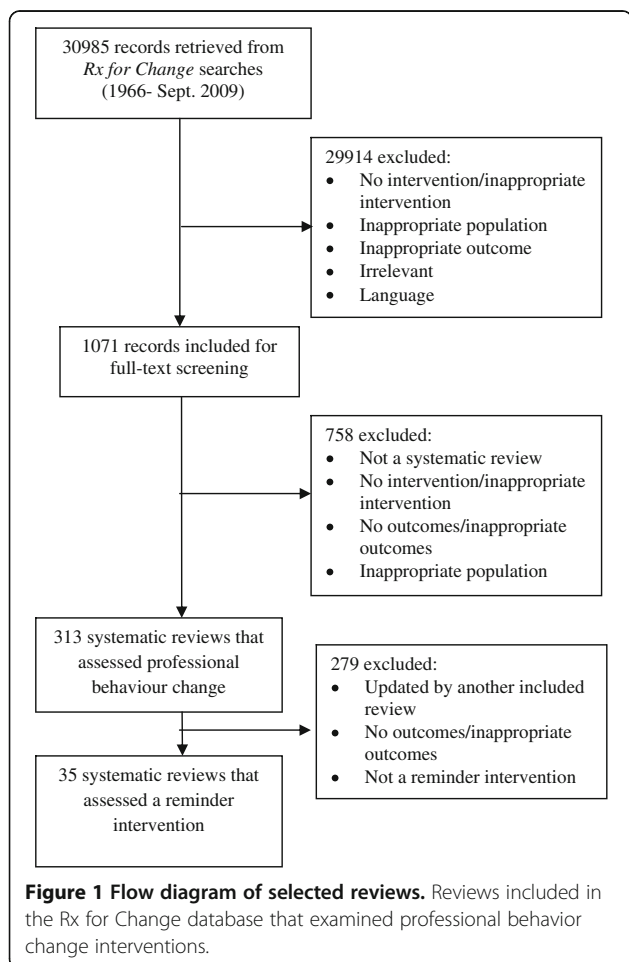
30985 records retrieved from *Rx for Change* searches (1966- Sept. 2009)

29914 excluded:
- No intervention/inappropriate intervention
- Inappropriate population
- Inappropriate outcome
- Irrelevant
- Language

1071 records included for full-text screening

758 excluded:
- Not a systematic review
- No intervention/inappropriate intervention
- No outcomes/inappropriate outcomes
- Inappropriate population

313 systematic reviews that assessed professional behaviour change

279 excluded:
- Updated by another included review
- No outcomes/inappropriate outcomes
- Not a reminder intervention

35 systematic reviews that assessed a reminder intervention

**Figure 1 Flow diagram of selected reviews.** Reviews included in the Rx for Change database that examined professional behavior change interventions.